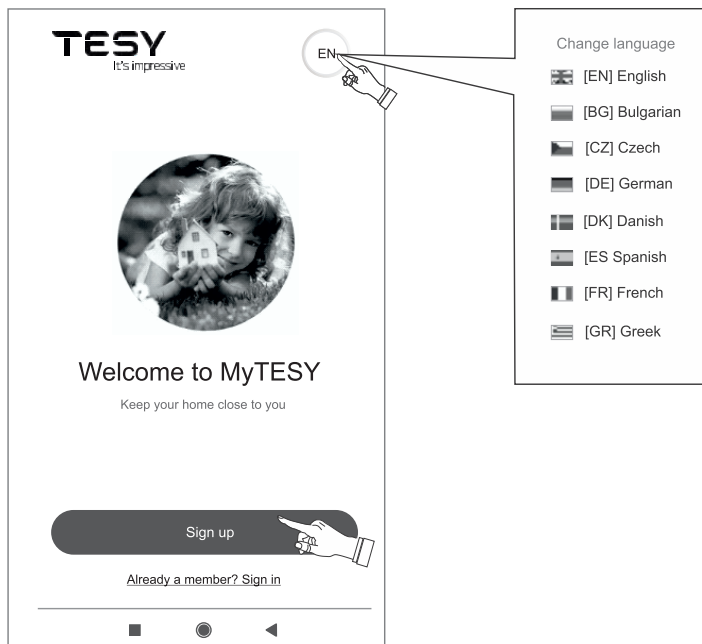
TESY
It's impressive

EN

Welcome to MyTESY

Keep your home close to you

Sign up

Already a member? Sign in

Change language

[EN] English

[BG] Bulgarian

[CZ] Czech

[DE] German

[DK] Danish

[ES Spanish

[FR] French

[GR] Greek